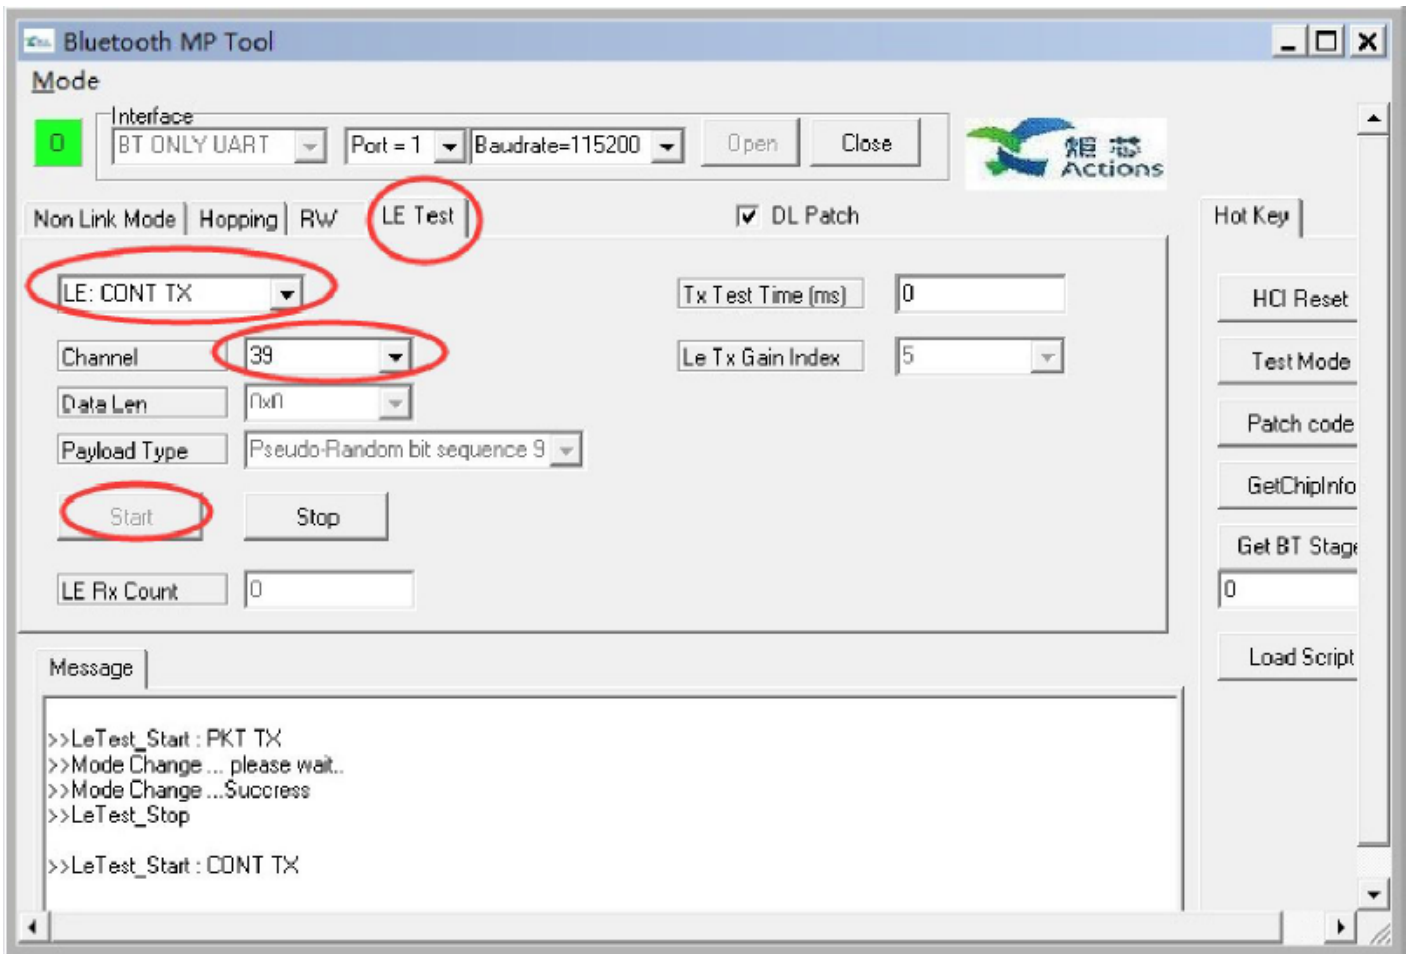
Bluetooth MP Tool

Mode

Interface
0
BT ONLY UART
Port = 1
Baudrate=115200
Open
Close

炬芯 Actions

Non Link Mode | Hopping | RW | LE Test

DL Patch

Hot Key

LE: CONT TX

Tx Test Time (ms) 0

Channel 39

Le Tx Gain Index 5

Data Len 0x0

Payload Type Pseudo-Random bit sequence 9

Start
Stop

LE Rx Count 0

HCI Reset
Test Mode
Patch code
GetChipInfo
Get BT Stag
0
Load Script

Message

>>LeTest_Start : PKT TX
>>Mode Change ... please wait..
>>Mode Change ...Success
>>LeTest_Stop

>>LeTest_Start : CONT TX